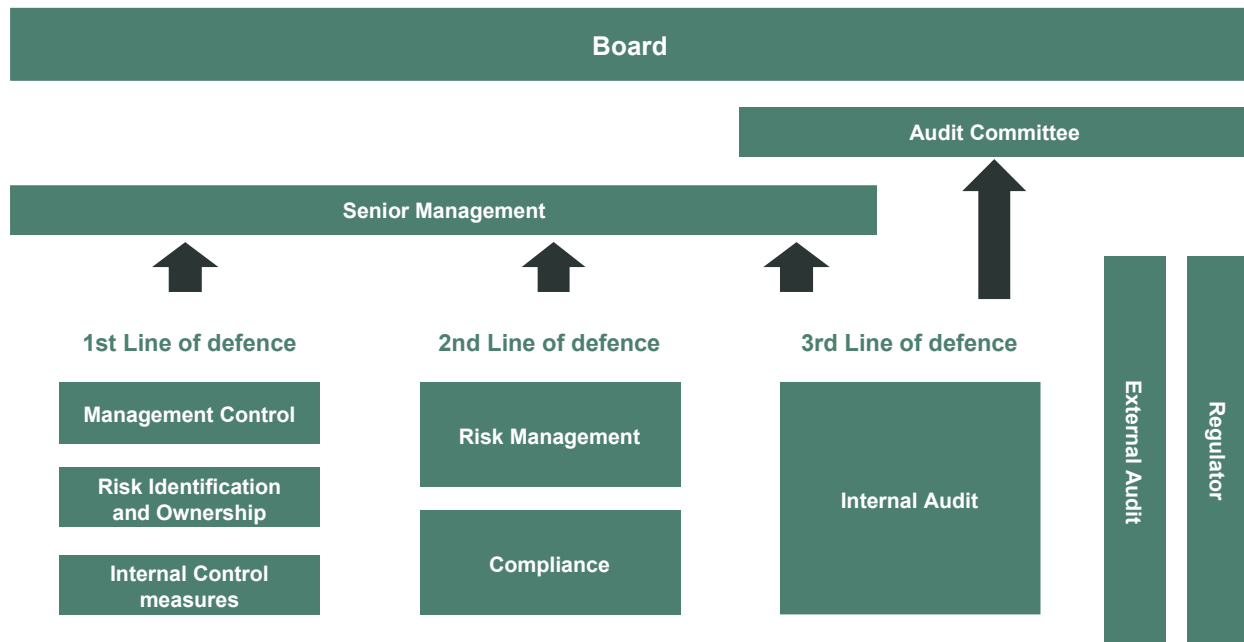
Board

Audit Committee

Senior Management

1st Line of defence

Management Control

Risk Identification and Ownership

Internal Control measures

2nd Line of defence

Risk Management

Compliance

3rd Line of defence

Internal Audit

External Audit

Regulator